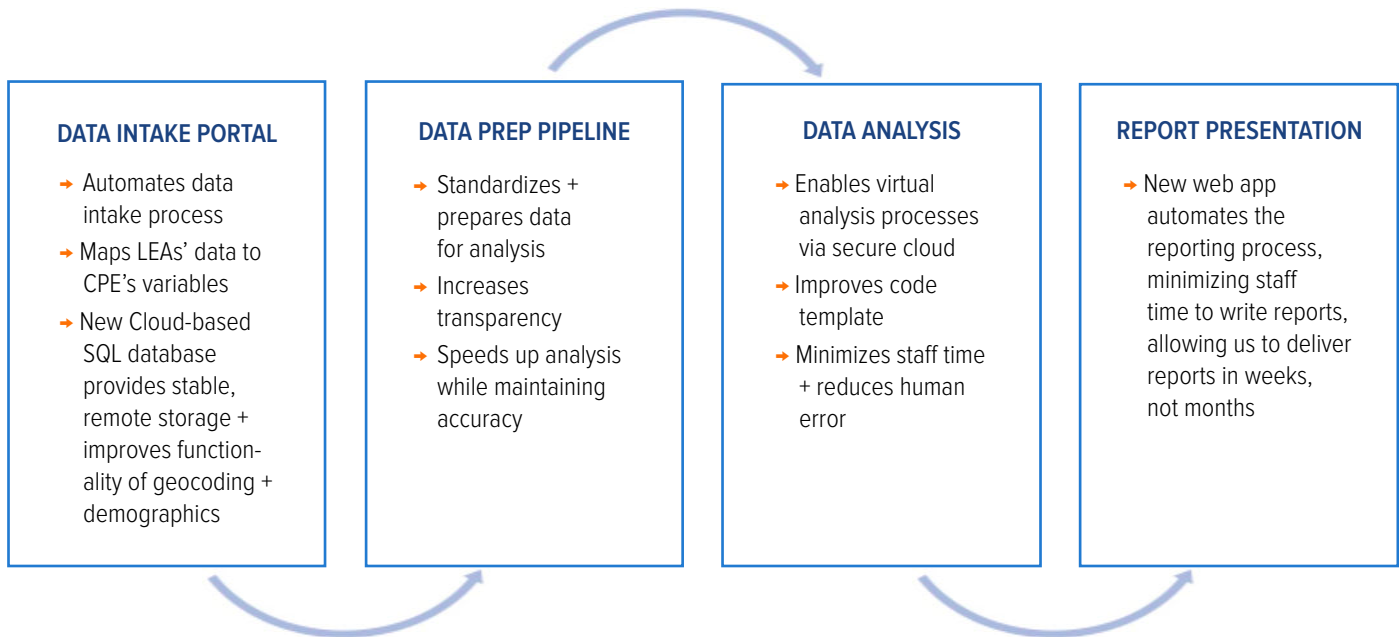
DATA INTAKE PORTAL

➜ Automates data intake process
➜ Maps LEAs' data to CPE's variables
➜ New Cloud-based SQL database provides stable, remote storage + improves functionality of geocoding + demographics

DATA PREP PIPELINE

➜ Standardizes + prepares data for analysis
➜ Increases transparency
➜ Speeds up analysis while maintaining accuracy

DATA ANALYSIS

➜ Enables virtual analysis processes via secure cloud
➜ Improves code template
➜ Minimizes staff time + reduces human error

REPORT PRESENTATION

➜ New web app automates the reporting process, minimizing staff time to write reports, allowing us to deliver reports in weeks, not months